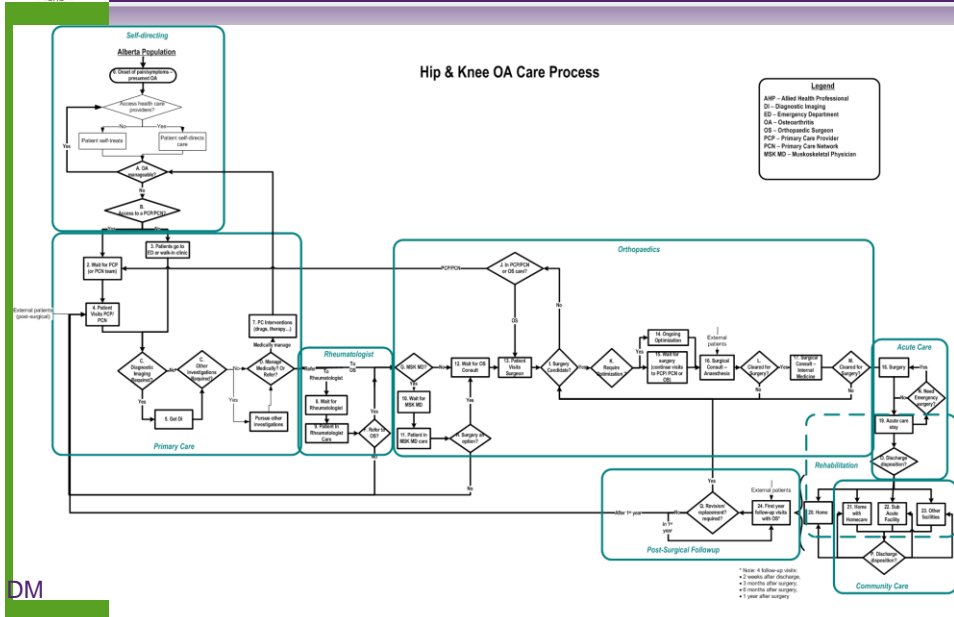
Self-directing

Alberta Population

0. Onset of pain/symptoms – presumed OA

Access health care providers?

No

Yes

Patient self-treats

Patient self-directs care

Yes

A. OA manageable?

No

B. Access to a PCP/PCN?

Yes

No

Hip & Knee OA Care Process

Legend

AHP – Allied Health Professional
DI – Diagnostic Imaging
ED – Emergency Department
OA – Osteoarthritis
OS – Orthopaedic Surgeon
PCP – Primary Care Provider
PCN – Primary Care Network
MSK MD – Muskoskeletal Physician

2. Wait for PCP (or PCN team)

3. Patients go to ED or walk-in clinic

External patients (post-surgical)

4. Patient Visits PCP/PCN

7. PC Interventions (drugs, therapy...)

Medically manage

C. Diagnostic Imaging Required?

No

C. Other investigations Required?

No

D. Manage Medically? Or Refer?

Yes

Yes

5. Get DI

Pursue other investigations

Primary Care

Rheumatologist

Refer

To Rheumatologist

To OS

8. Wait for Rheumatologist

9. Patient in Rheumatologist Care

F. Refer to OS?

Yes

No

Orthopaedics

PCP/PCN

J. In PCP/PCN or OS care?

OS

No

G. MSK MD?

No

Yes

10. Wait for MSK MD

11. Patient in MSK MD care

H. Surgery an option?

Yes

No

12. Wait for OS Consult

13. Patient Visits Surgeon

I. Surgery Candidate?

Yes

K. Require Optimization

Yes

14. Ongoing Optimization

15. Wait for surgery (continue visits to PCP/ PCN or OS)

No

External patients

16. Surgical Consult – Anesthesia

L. Cleared for Surgery?

Yes

No

17. Surgical Consult – Internal Medicine

M. Cleared for Surgery?

Yes

No

Acute Care

18. Surgery

N. Need Emergency surgery?

Yes

No

19. Acute care stay

O. Discharge disposition?

Rehabilitation

Yes

External patients

Q. Revision/ replacement required?

No

24. First year follow-up visits with OS*

After 1st year

In 1st year

Post-Surgical Followup

20. Home

21. Home with Homecare

22. Sub Acute Facility

23. Other facilities

P. Discharge disposition?

Community Care

* Note: 4 follow-up visits:
• 2 weeks after discharge,
• 3 months after surgery,
• 6 months after surgery,
• 1 year after surgery

DM